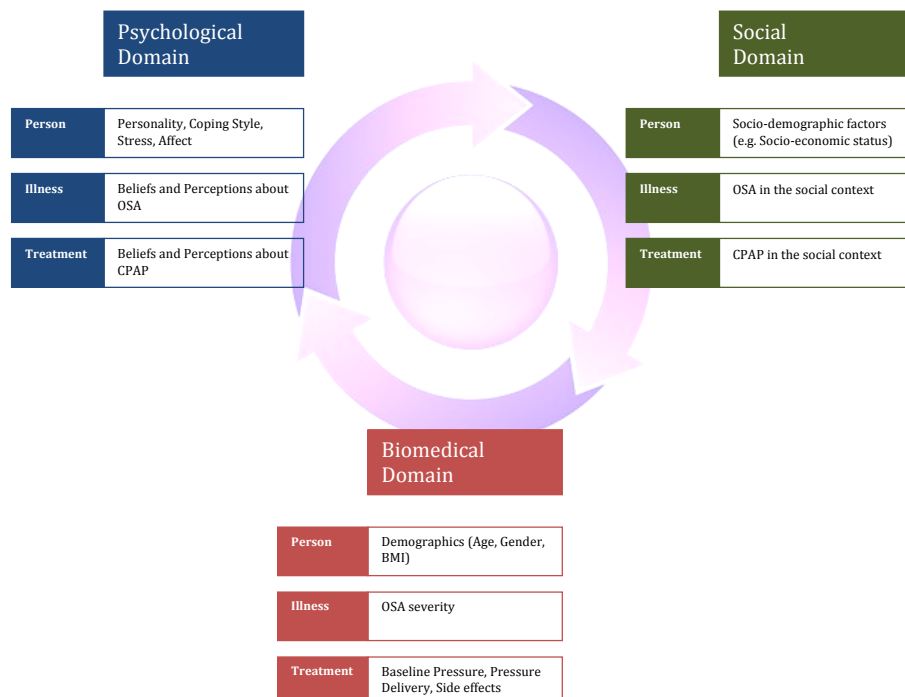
Psychological Domain

| Person | Personality, Coping Style, Stress, Affect |
|---|---|
| Illness | Beliefs and Perceptions about OSA |
| Treatment | Beliefs and Perceptions about CPAP |

Social Domain

| Person | Socio-demographic factors (e.g. Socio-economic status) |
|---|---|
| Illness | OSA in the social context |
| Treatment | CPAP in the social context |

Biomedical Domain

| Person | Demographics (Age, Gender, BMI) |
|---|---|
| Illness | OSA severity |
| Treatment | Baseline Pressure, Pressure Delivery, Side effects |